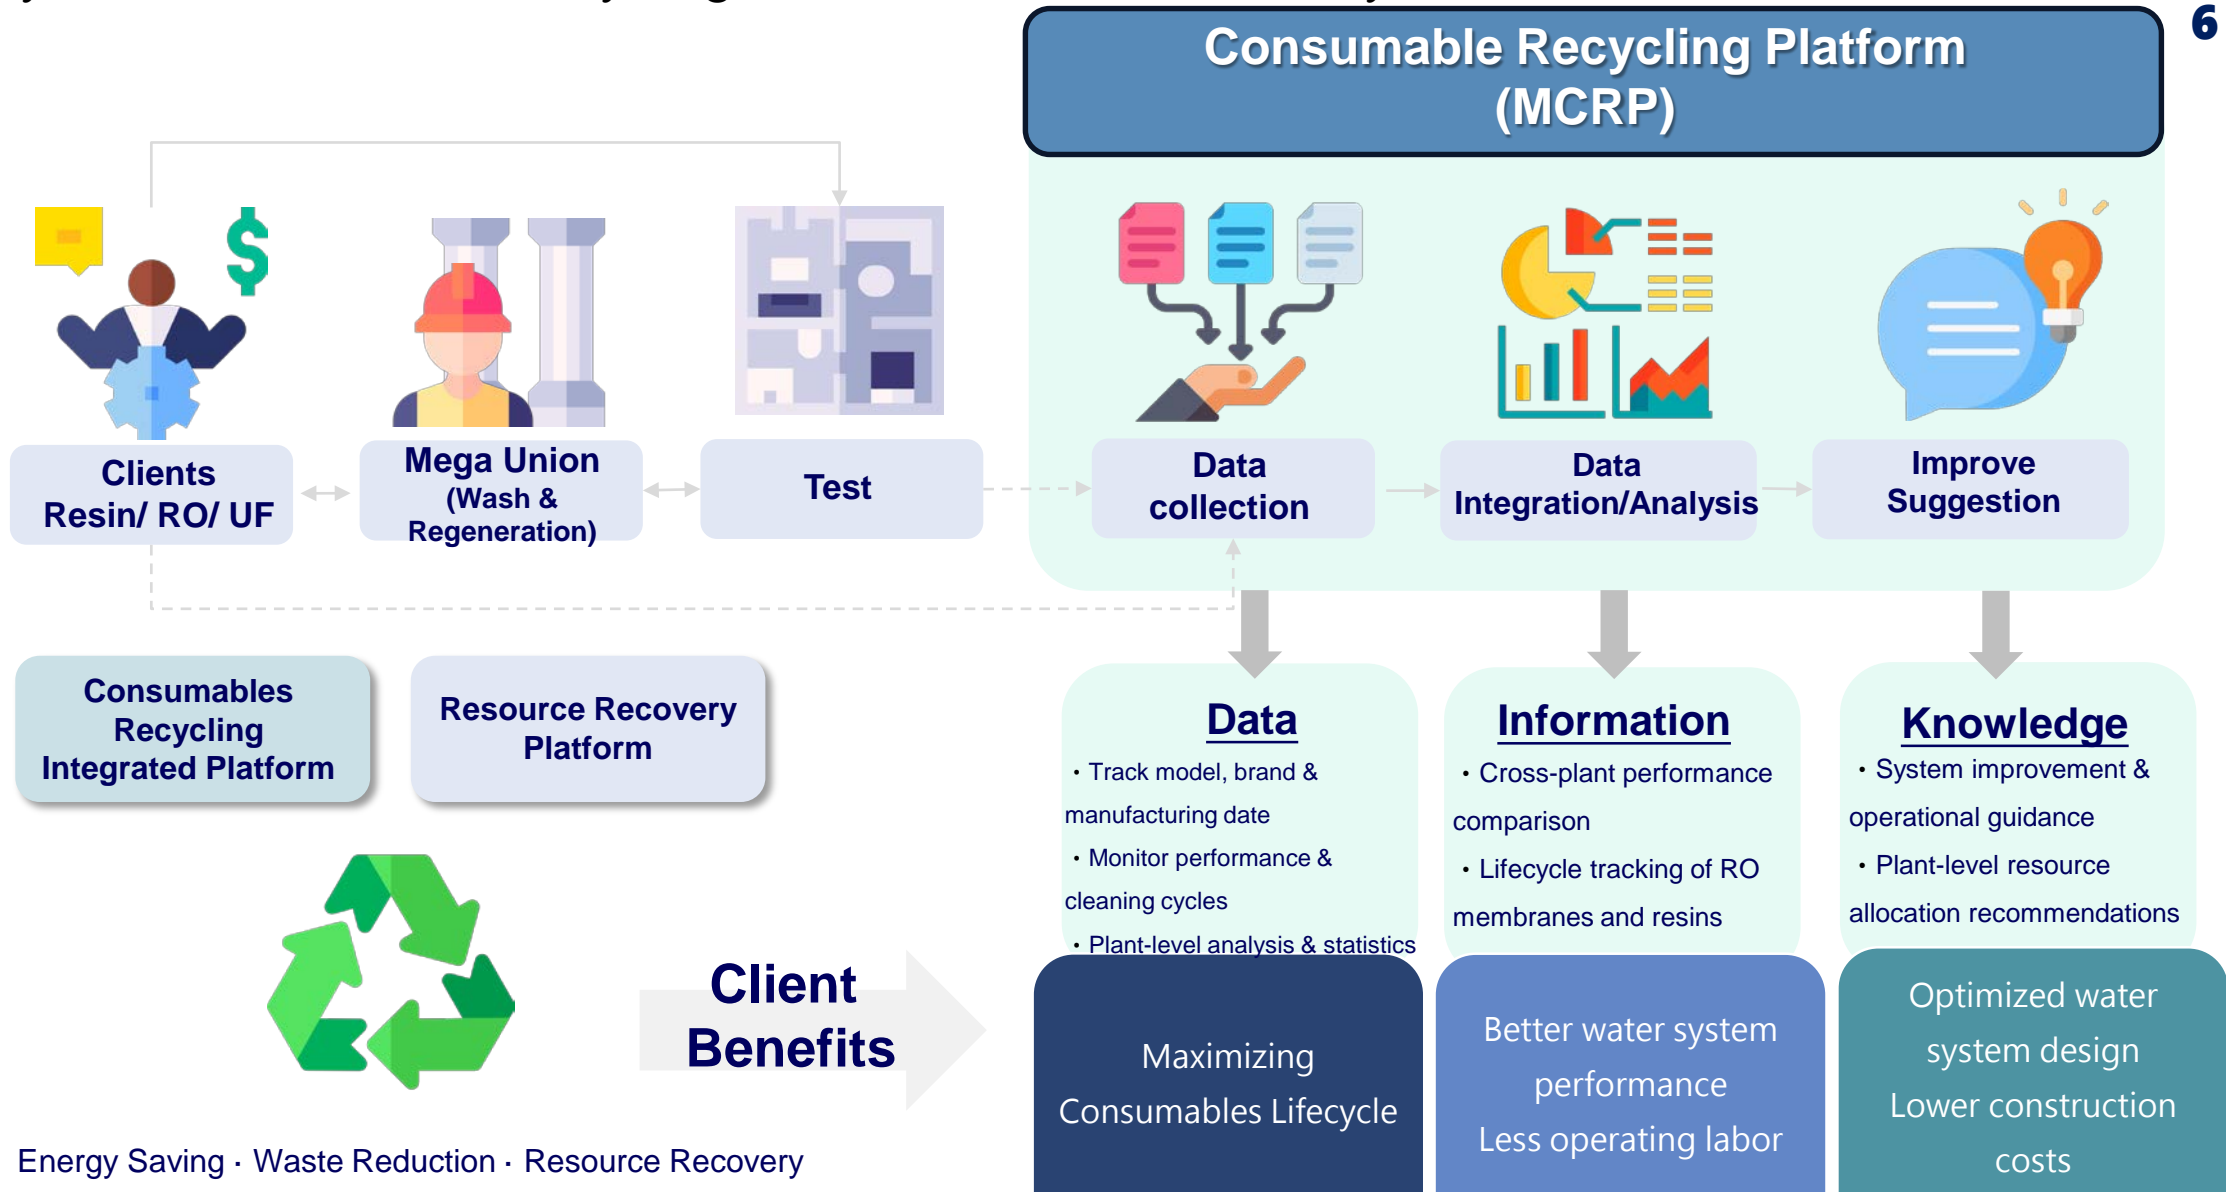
6

Consumable Recycling Platform (MCRP)

Clients Resin/ RO/ UF

Mega Union (Wash & Regeneration)

Test

Data collection

Data Integration/Analysis

Improve Suggestion

Consumables Recycling Integrated Platform

Resource Recovery Platform

Data
• Track model, brand & manufacturing date
• Monitor performance & cleaning cycles
• Plant-level analysis & statistics

Information
• Cross-plant performance comparison
• Lifecycle tracking of RO membranes and resins

Knowledge
• System improvement & operational guidance
• Plant-level resource allocation recommendations

Client Benefits

Maximizing Consumables Lifecycle

Better water system performance
Less operating labor

Optimized water system design
Lower construction costs

Energy Saving · Waste Reduction · Resource Recovery